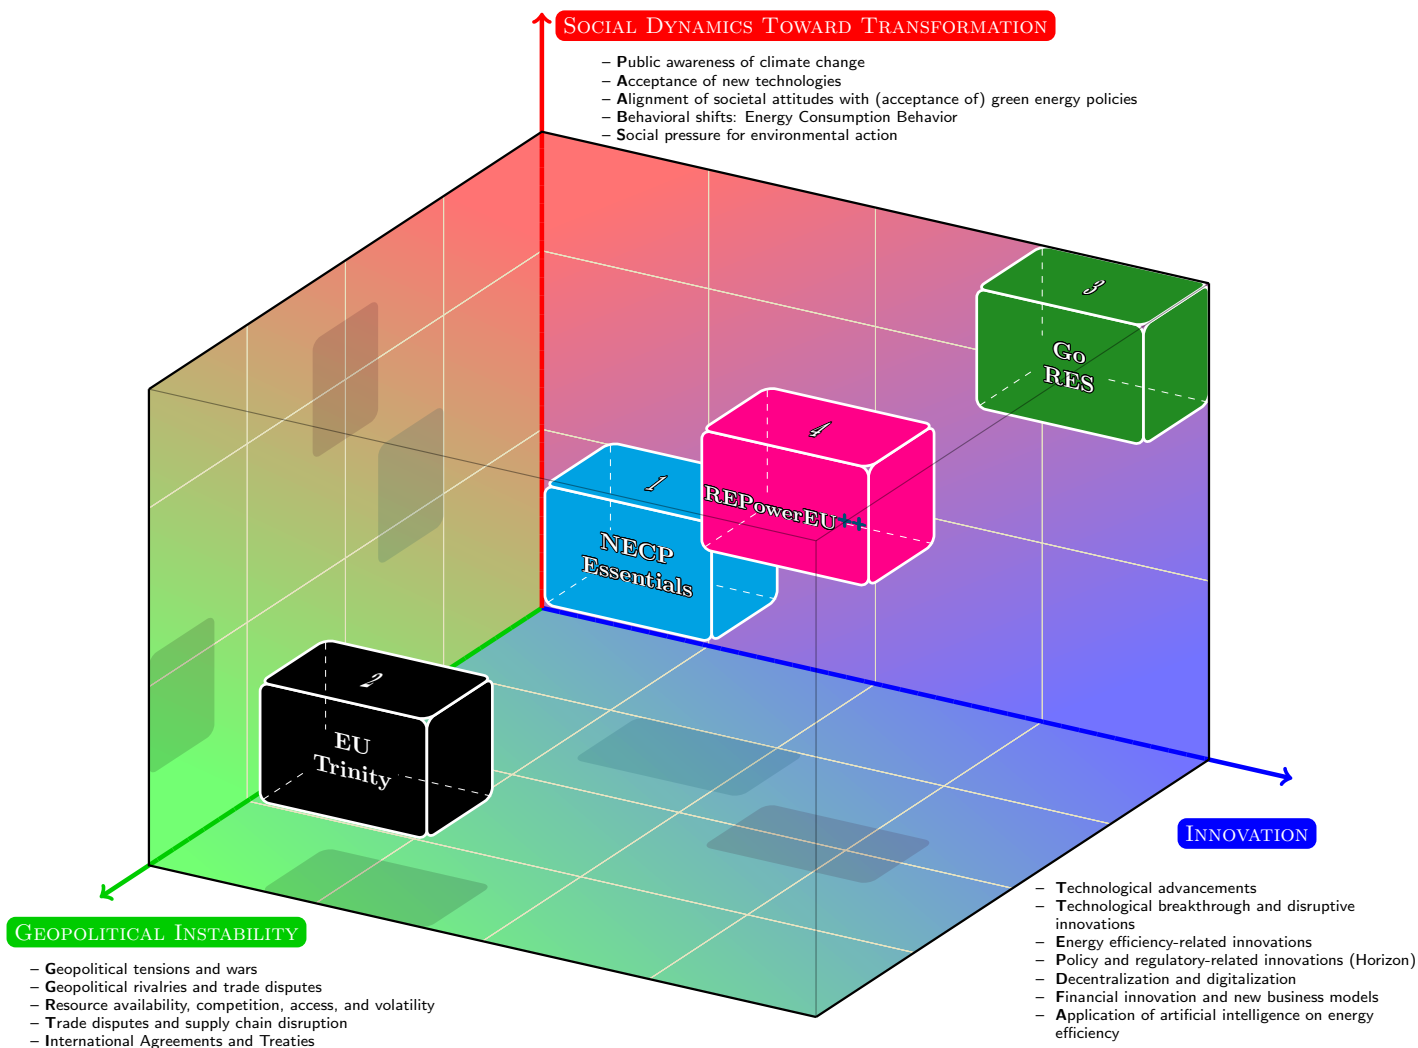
Social Dynamics Toward Transformation

– Public awareness of climate change
– Acceptance of new technologies
– Alignment of societal attitudes with (acceptance of) green energy policies
– Behavioral shifts: Energy Consumption Behavior
– Social pressure for environmental action

3
Go RES

4
REPowerEU++

1
NECP Essentials

2
EU Trinity

Innovation

– Technological advancements
– Technological breakthrough and disruptive innovations
– Energy efficiency-related innovations
– Policy and regulatory-related innovations (Horizon)
– Decentralization and digitalization
– Financial innovation and new business models
– Application of artificial intelligence on energy efficiency

Geopolitical Instability

– Geopolitical tensions and wars
– Geopolitical rivalries and trade disputes
– Resource availability, competition, access, and volatility
– Trade disputes and supply chain disruption
– International Agreements and Treaties